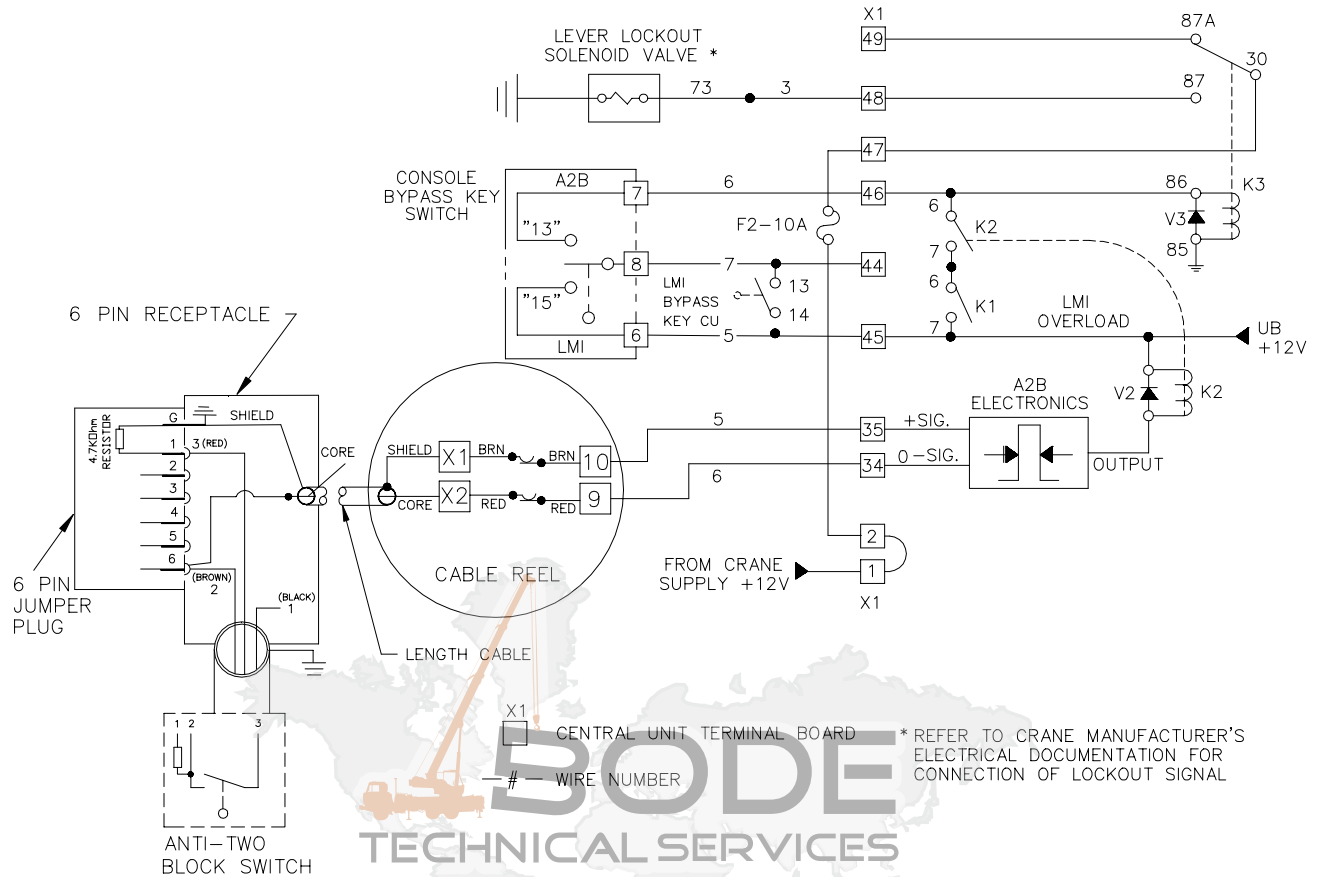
LEVER LOCKOUT SOLENOID VALVE *

X1

49

87A

30

73

3

48

87

47

CONSOLE BYPASS KEY SWITCH

A2B

7

6

46

86

K3

6

V3

K2

F2-10A

85

"13"

7

8

7

44

7

LMI BYPASS KEY CU

13

6

"15"

14

K1

LMI OVERLOAD

LMI

6

5

45

7

UB +12V

6 PIN RECEPTACLE

A2B ELECTRONICS

V2

K2

4.7KOhm RESISTOR

G

SHIELD

5

+SIG.

1

3 (RED)

SHIELD

X1

BRN

BRN

10

35

2

CORE

6

0-SIG.

34

OUTPUT

3

X2

RED

RED

9

4

CORE

5

6

2

(BROWN) 2

CABLE REEL

FROM CRANE SUPPLY +12V

1

6 PIN JUMPER PLUG

(BLACK) 1

X1

LENGTH CABLE

X1

CENTRAL UNIT TERMINAL BOARD

1 2

3

* REFER TO CRANE MANUFACTURER'S ELECTRICAL DOCUMENTATION FOR CONNECTION OF LOCKOUT SIGNAL

# WIRE NUMBER

ANTI-TWO BLOCK SWITCH

BODE TECHNICAL SERVICES